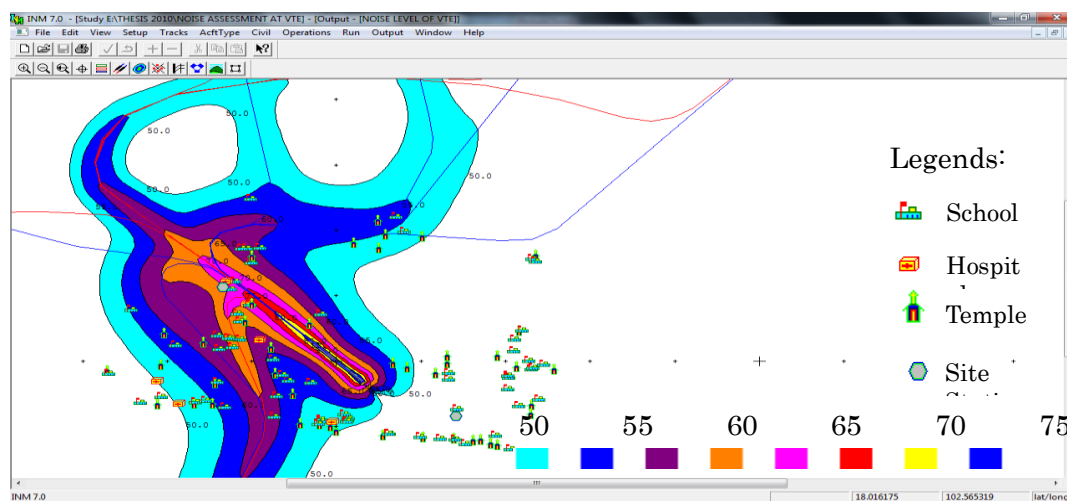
INM 7.0 - [Study E:\THESIS 2010\NOISE ASSESSMENT AT VTE] - [Output - [NOISE LEVEL OF VTE]]

File Edit View Setup Tracks AcftType Civil Operations Run Output Window Help

50.0
50.0
50.0
50.0
50.0
50.0
50.0
65
50.0
50.0

Legends:
School
Hospit
Temple
Site
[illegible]

50 55 60 65 70 75

INM 7.0 18.016175 102.565319 lat/lon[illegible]